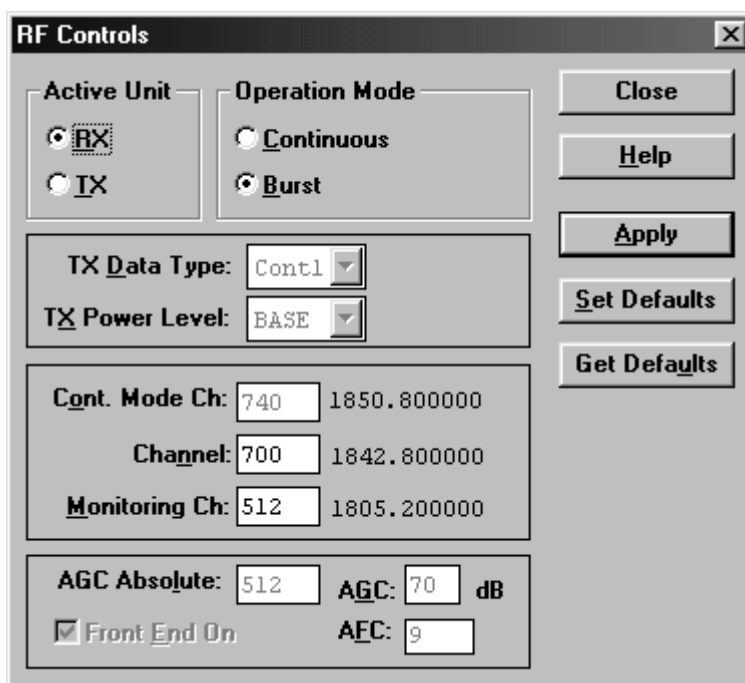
RF Controls

Active Unit
RX
TX

Operation Mode
Continuous
Burst

Close
Help
Apply
Set Defaults
Get Defaults

TX Data Type: Contl
TX Power Level: BASE

Cont. Mode Ch: 740 1850.800000
Channel: 700 1842.800000
Monitoring Ch: 512 1805.200000

AGC Absolute: 512
AGC: 70 dB
Front End On
AFC: 9